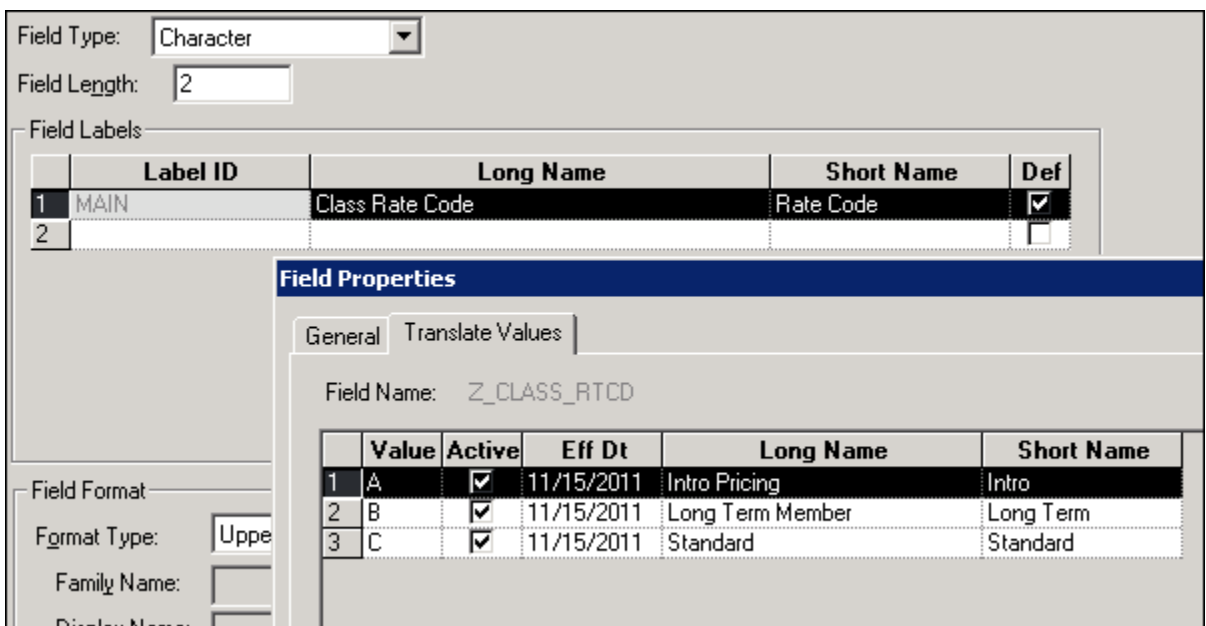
Field Type: Character

Field Length: 2

Field Labels

| | Label ID | Long Name | Short Name | Def |
|---|---|---|---|---|
| 1 | MAIN | Class Rate Code | Rate Code | ☑ |
| 2 | | | | ☐ |

Field Format

Format Type: Uppe

Family Name:

Display Name:

Field Properties

General | Translate Values

Field Name: Z_CLASS_RTCD

| | Value | Active | Eff Dt | Long Name | Short Name |
|---|---|---|---|---|---|
| 1 | A | ☑ | 11/15/2011 | Intro Pricing | Intro |
| 2 | B | ☑ | 11/15/2011 | Long Term Member | Long Term |
| 3 | C | ☑ | 11/15/2011 | Standard | Standard |